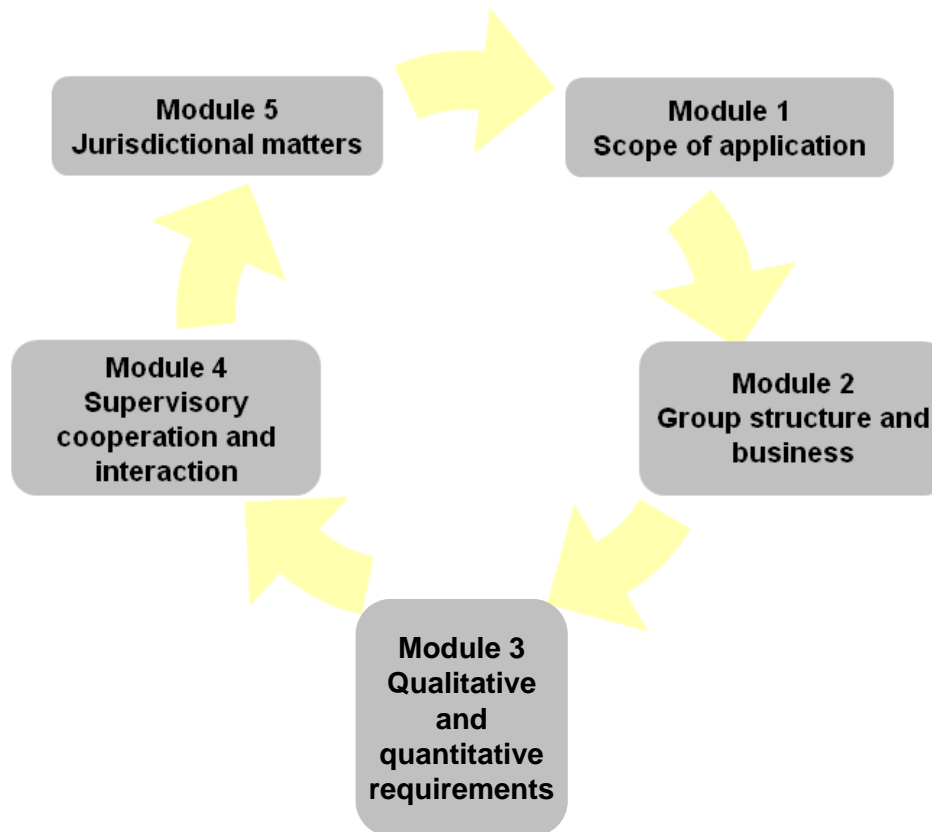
Module 5
Jurisdictional matters

Module 1
Scope of application

Module 4
Supervisory cooperation and interaction

Module 2
Group structure and business

Module 3
Qualitative and quantitative requirements